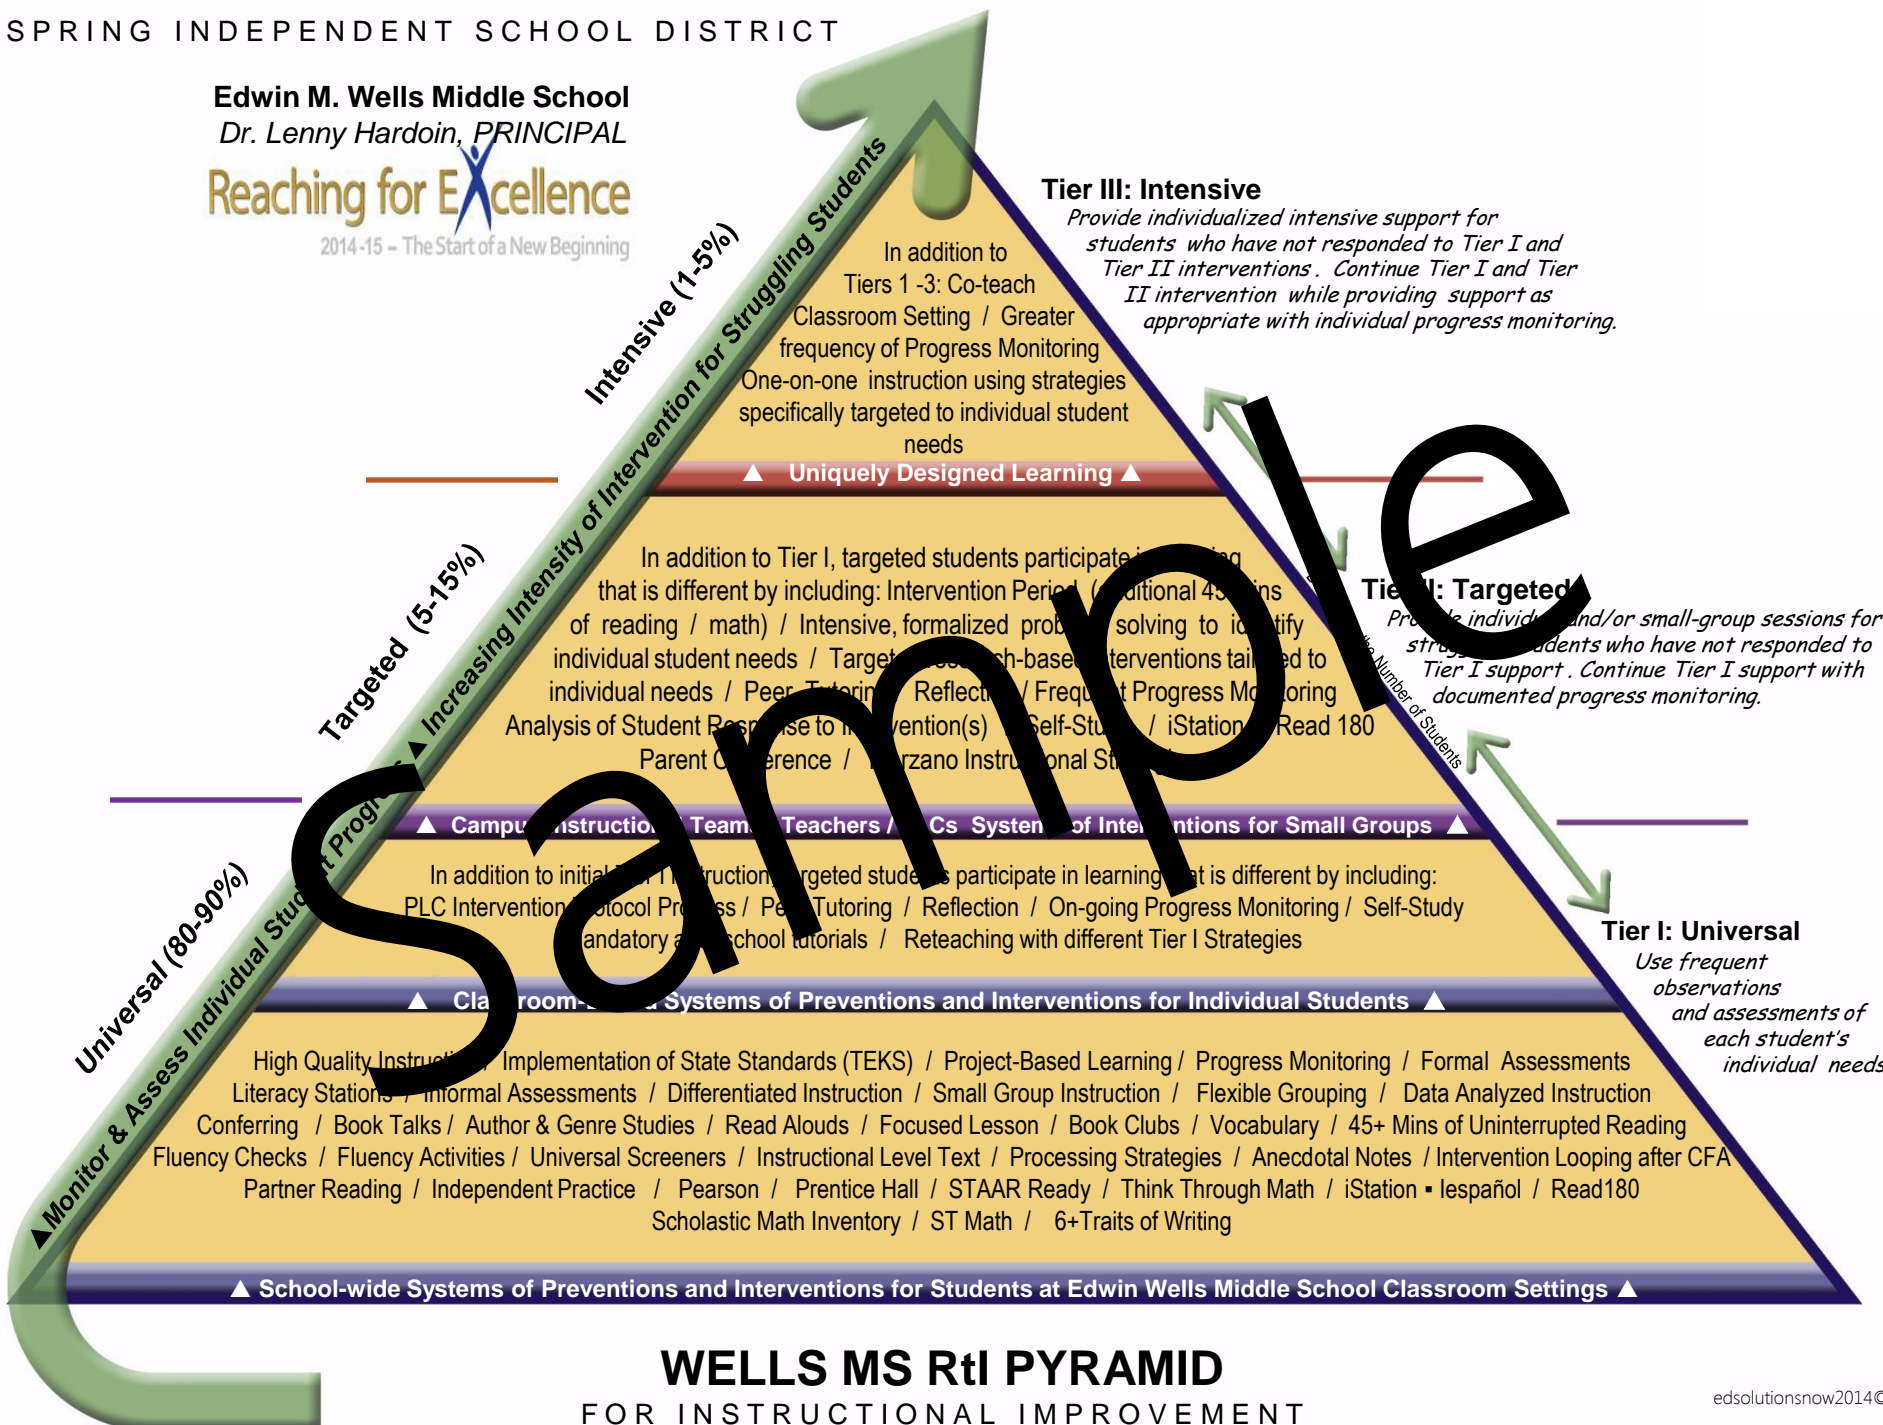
SPRING INDEPENDENT SCHOOL DISTRICT

Edwin M. Wells Middle School
Dr. Lenny Hardoin, PRINCIPAL
Reaching for Excellence
2014-15 – The Start of a New Beginning

Intensive (1-5%)
Targeted (5-15%)
Universal (80-90%)
▲Monitor & Assess Individual Student Progress ▲ Increasing Intensity of Intervention for Struggling Students

In addition to Tiers 1 -3: Co-teach Classroom Setting / Greater frequency of Progress Monitoring One-on-one instruction using strategies specifically targeted to individual student needs

▲ Uniquely Designed Learning ▲

In addition to Tier I, targeted students participate in learning that is different by including: Intervention Period (additional 45 mins of reading / math) / Intensive, formalized problem solving to identify individual student needs / Targeted research-based interventions tailored to individual needs / Peer Tutoring / Reflection / Frequent Progress Monitoring Analysis of Student Response to Intervention(s) / Self-Study / iStation / Read 180 Parent Conference / Marzano Instructional Strategies

▲ Campus Instructional Team / Teachers / PLCs System of Interventions for Small Groups ▲

In addition to initial Tier 1 instruction, targeted students participate in learning that is different by including: PLC Intervention Protocol Process / Peer Tutoring / Reflection / On-going Progress Monitoring / Self-Study Mandatory afterschool tutorials / Reteaching with different Tier I Strategies

▲ Classroom-Based Systems of Preventions and Interventions for Individual Students ▲

High Quality Instruction / Implementation of State Standards (TEKS) / Project-Based Learning / Progress Monitoring / Formal Assessments Literacy Stations / Informal Assessments / Differentiated Instruction / Small Group Instruction / Flexible Grouping / Data Analyzed Instruction Conferring / Book Talks / Author & Genre Studies / Read Alouds / Focused Lesson / Book Clubs / Vocabulary / 45+ Mins of Uninterrupted Reading Fluency Checks / Fluency Activities / Universal Screeners / Instructional Level Text / Processing Strategies / Anecdotal Notes / Intervention Looping after CFA Partner Reading / Independent Practice / Pearson / Prentice Hall / STAAR Ready / Think Through Math / iStation ▪ Iespañol / Read180 Scholastic Math Inventory / ST Math / 6+Traits of Writing

▲ School-wide Systems of Preventions and Interventions for Students at Edwin Wells Middle School Classroom Settings ▲

Tier III: Intensive
Provide individualized intensive support for students who have not responded to Tier I and Tier II interventions. Continue Tier I and Tier II intervention while providing support as appropriate with individual progress monitoring.

Tier II: Targeted
Provide individual and/or small-group sessions for struggling students who have not responded to Tier I support. Continue Tier I support with documented progress monitoring.

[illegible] Number of Students

Tier I: Universal
Use frequent observations and assessments of each student's individual needs

Sample

WELLS MS RtI PYRAMID
FOR INSTRUCTIONAL IMPROVEMENT

edsolutionsnow2014©